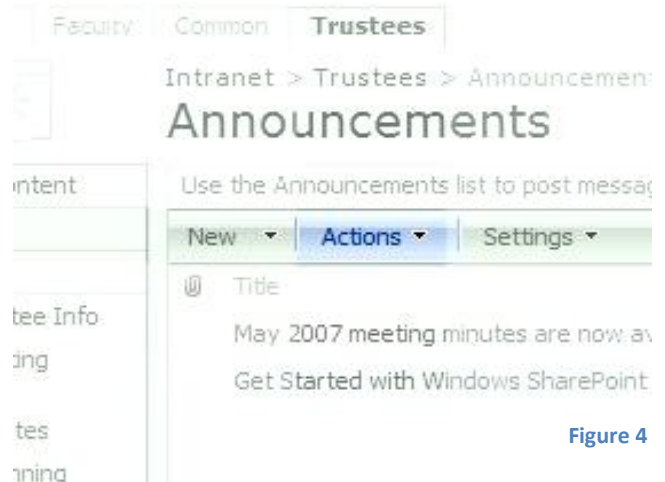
Faculty Common Trustees

Intranet > Trustees > Announcemen

Announcements

ontent

Use the Announcements list to post messag

New ▾ Actions ▾ Settings ▾

Title

tee Info

May 2007 meeting minutes are now av

ting

Get Started with Windows SharePoint

tes

nning

Figure 4